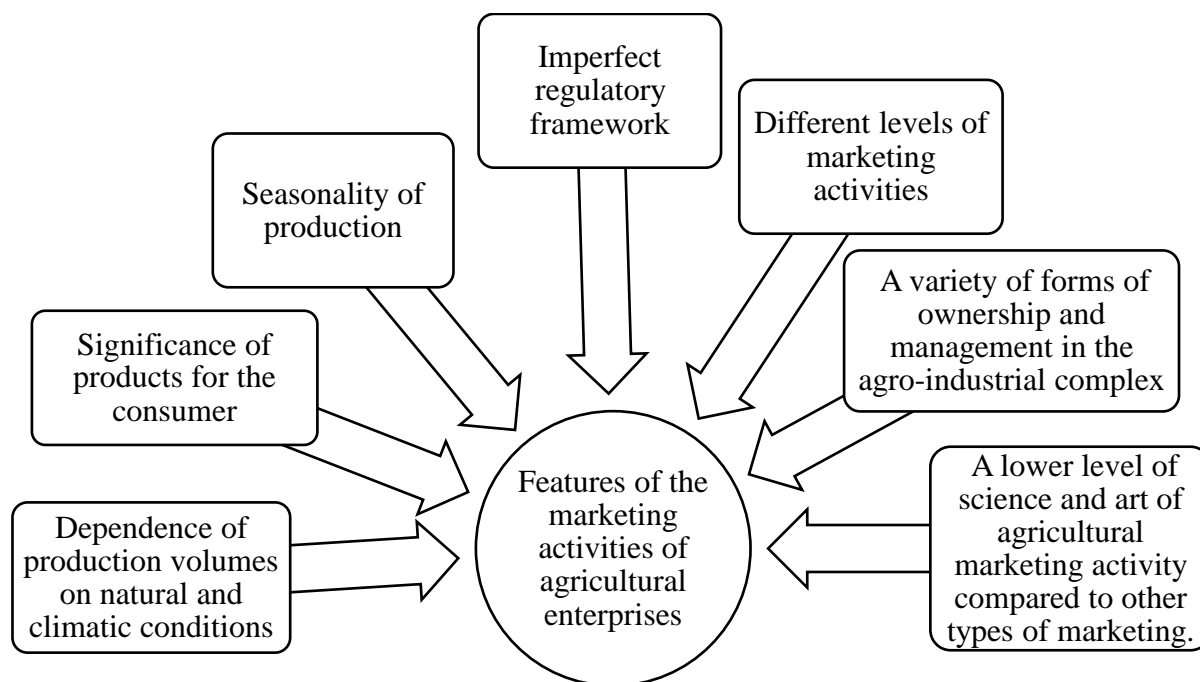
Imperfect regulatory framework

Different levels of marketing activities

Seasonality of production

A variety of forms of ownership and management in the agro-industrial complex

Significance of products for the consumer

Features of the marketing activities of agricultural enterprises

A lower level of science and art of agricultural marketing activity compared to other types of marketing.

Dependence of production volumes on natural and climatic conditions